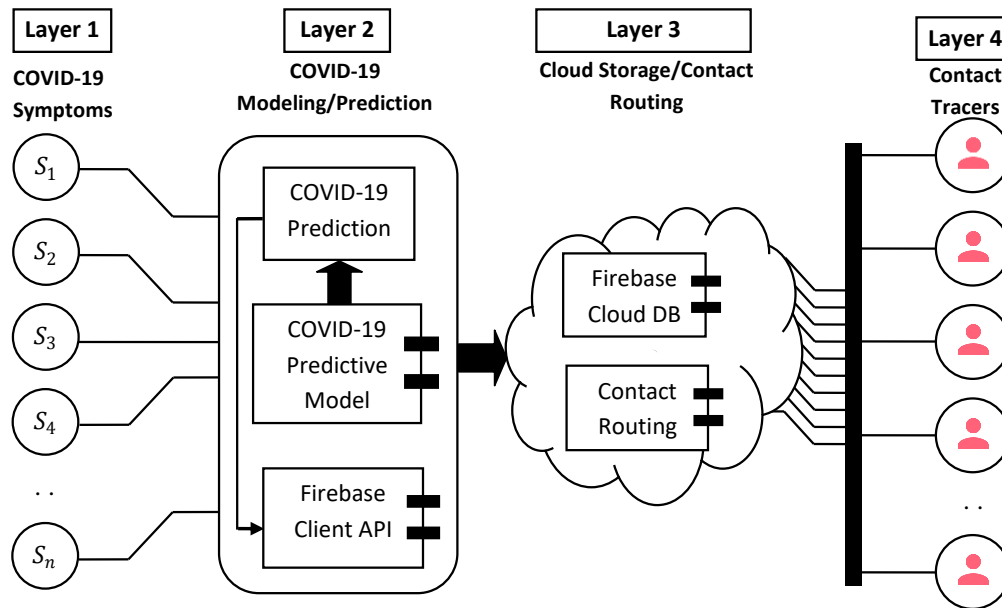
Layer 1

COVID-19 Symptoms

$S_1$

$S_2$

$S_3$

$S_4$

. .

$S_n$

Layer 2

COVID-19 Modeling/Prediction

COVID-19 Prediction

COVID-19 Predictive Model

Firebase Client API

Layer 3

Cloud Storage/Contact Routing

Firebase Cloud DB

Contact Routing

Layer 4

Contact Tracers

. .